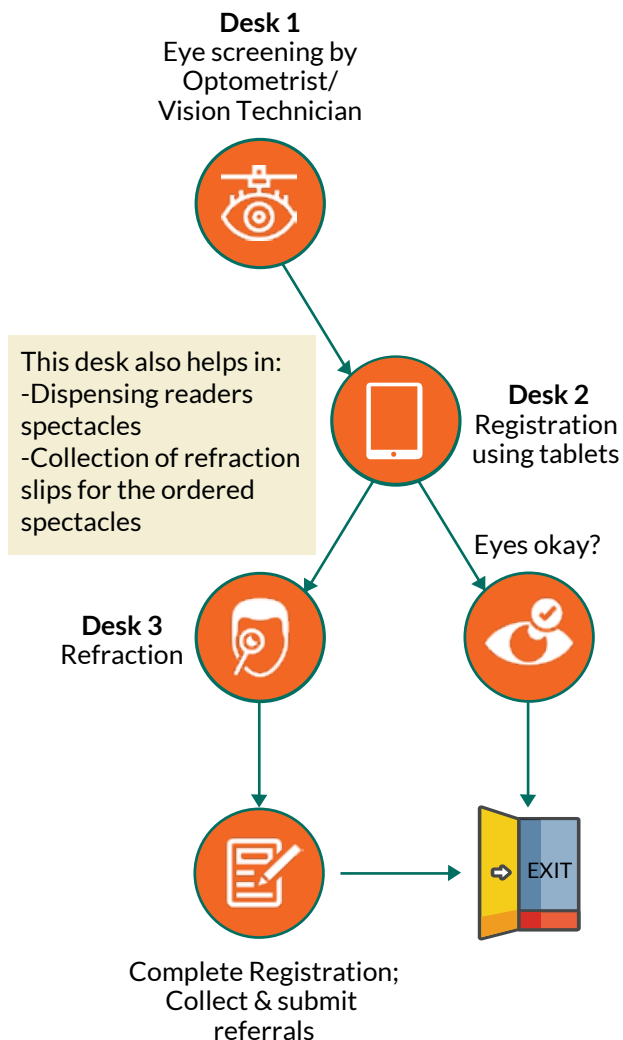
**Desk 1**
Eye screening by Optometrist/ Vision Technician

This desk also helps in:
-Dispensing readers spectacles
-Collection of refraction slips for the ordered spectacles

**Desk 2**
Registration using tablets

Eyes okay?

**Desk 3**
Refraction

EXIT

Complete Registration; Collect & submit referrals